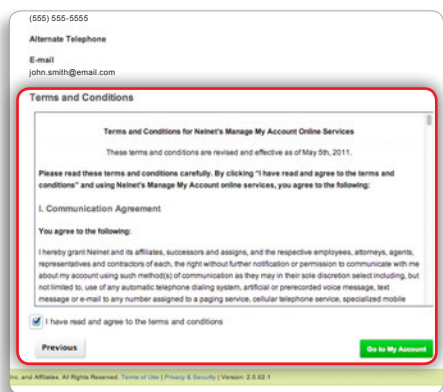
(555) 555-5555

Alternate Telephone

E-mail
john.smith@email.com

Terms and Conditions

Terms and Conditions for Nelnet's Manage My Account Online Services

These terms and conditions are revised and effective as of May 5th, 2011.

Please read these terms and conditions carefully. By clicking "I have read and agree to the terms and conditions" and using Nelnet's Manage My Account online services, you agree to the following:

I. Communication Agreement

You agree to the following:

I hereby grant Nelnet and its affiliates, successors and assigns, and the respective employees, attorneys, agents, representatives and contractors of each, the right without further notification or permission to communicate with me about my account using such method(s) of communication as they may in their sole discretion select including, but not limited to, use of any automatic telephone dialing system, artificial or prerecorded voice message, text message or e-mail to any number assigned to a paging service, cellular telephone service, specialized mobile

I have read and agree to the terms and conditions

Previous

Go to My Account

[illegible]nc. and Affiliates. All Rights Reserved. Terms of Use | Privacy & Security | Version: 2.5.62.1